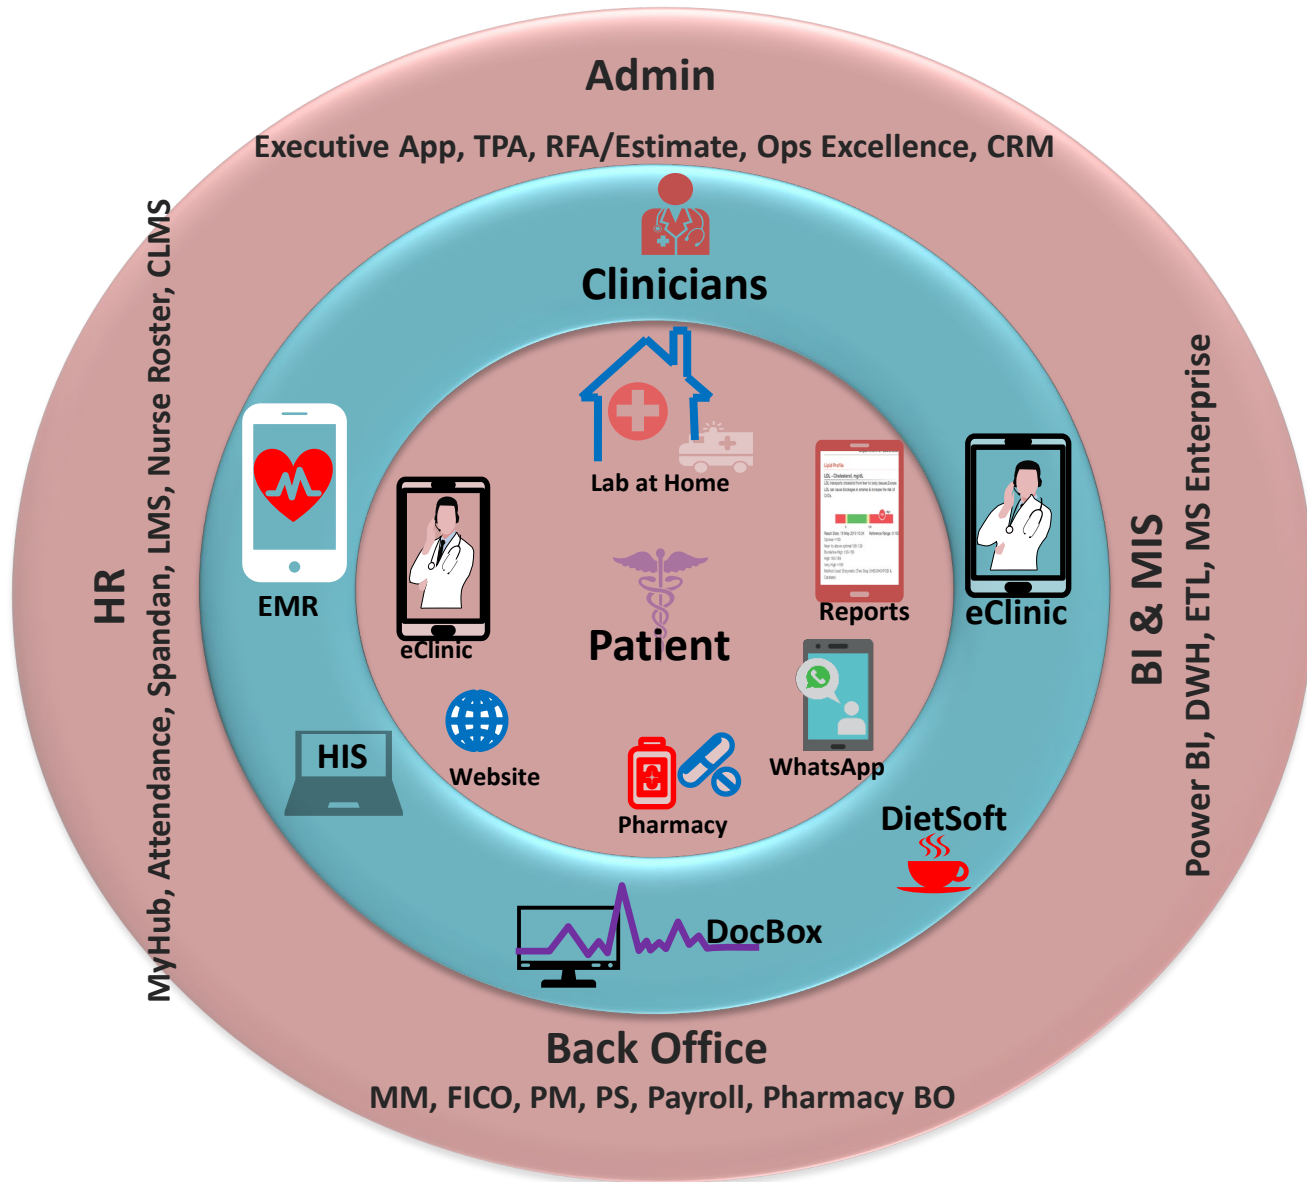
Admin

Executive App, TPA, RFA/Estimate, Ops Excellence, CRM

HR

MyHub, Attendance, Spandan, LMS, Nurse Roster, CLMS

BI & MIS

Power BI, DWH, ETL, MS Enterprise

Clinicians

Lab at Home

EMR

eClinic

Reports

eClinic

Patient

WhatsApp

HIS

Website

Pharmacy

DietSoft

DocBox

Back Office

MM, FICO, PM, PS, Payroll, Pharmacy BO